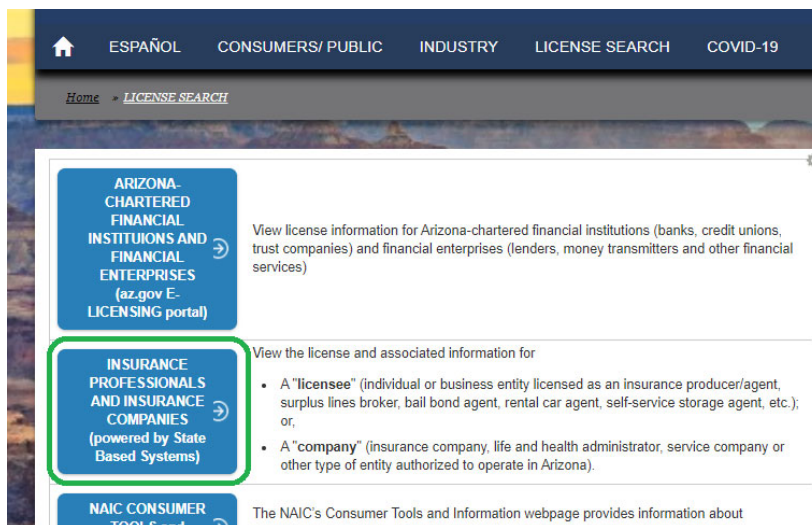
ESPAÑOL CONSUMERS/ PUBLIC INDUSTRY LICENSE SEARCH COVID-19

Home » LICENSE SEARCH

ARIZONA-CHARTERED FINANCIAL INSTITUIONS AND FINANCIAL ENTERPRISES (az.gov E-LICENSING portal)

View license information for Arizona-chartered financial institutions (banks, credit unions, trust companies) and financial enterprises (lenders, money transmitters and other financial services)

INSURANCE PROFESSIONALS AND INSURANCE COMPANIES (powered by State Based Systems)

View the license and associated information for

- A "licensee" (individual or business entity licensed as an insurance producer/agent, surplus lines broker, bail bond agent, rental car agent, self-service storage agent, etc.); or,
- A "company" (insurance company, life and health administrator, service company or other type of entity authorized to operate in Arizona).

NAIC CONSUMER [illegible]

The NAIC's Consumer Tools and Information webpage provides information about